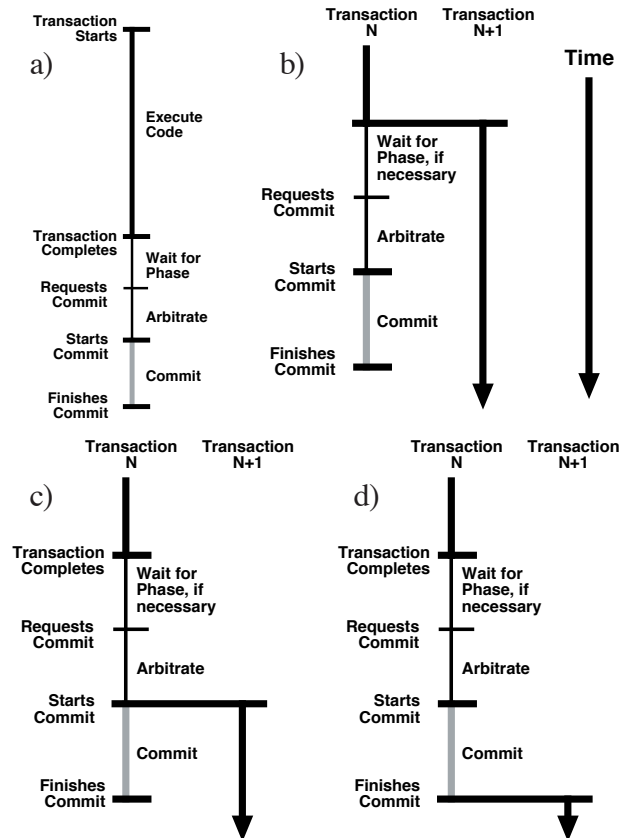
a)

Transaction Starts

Execute Code

Transaction Completes

Wait for Phase

Requests Commit

Arbitrate

Starts Commit

Commit

Finishes Commit

b)

Transaction N

Transaction N+1

Time

Wait for Phase, if necessary

Requests Commit

Arbitrate

Starts Commit

Commit

Finishes Commit

c)

Transaction N

Transaction N+1

Transaction Completes

Wait for Phase, if necessary

Requests Commit

Arbitrate

Starts Commit

Commit

Finishes Commit

d)

Transaction N

Transaction N+1

Transaction Completes

Wait for Phase, if necessary

Requests Commit

Arbitrate

Starts Commit

Commit

Finishes Commit